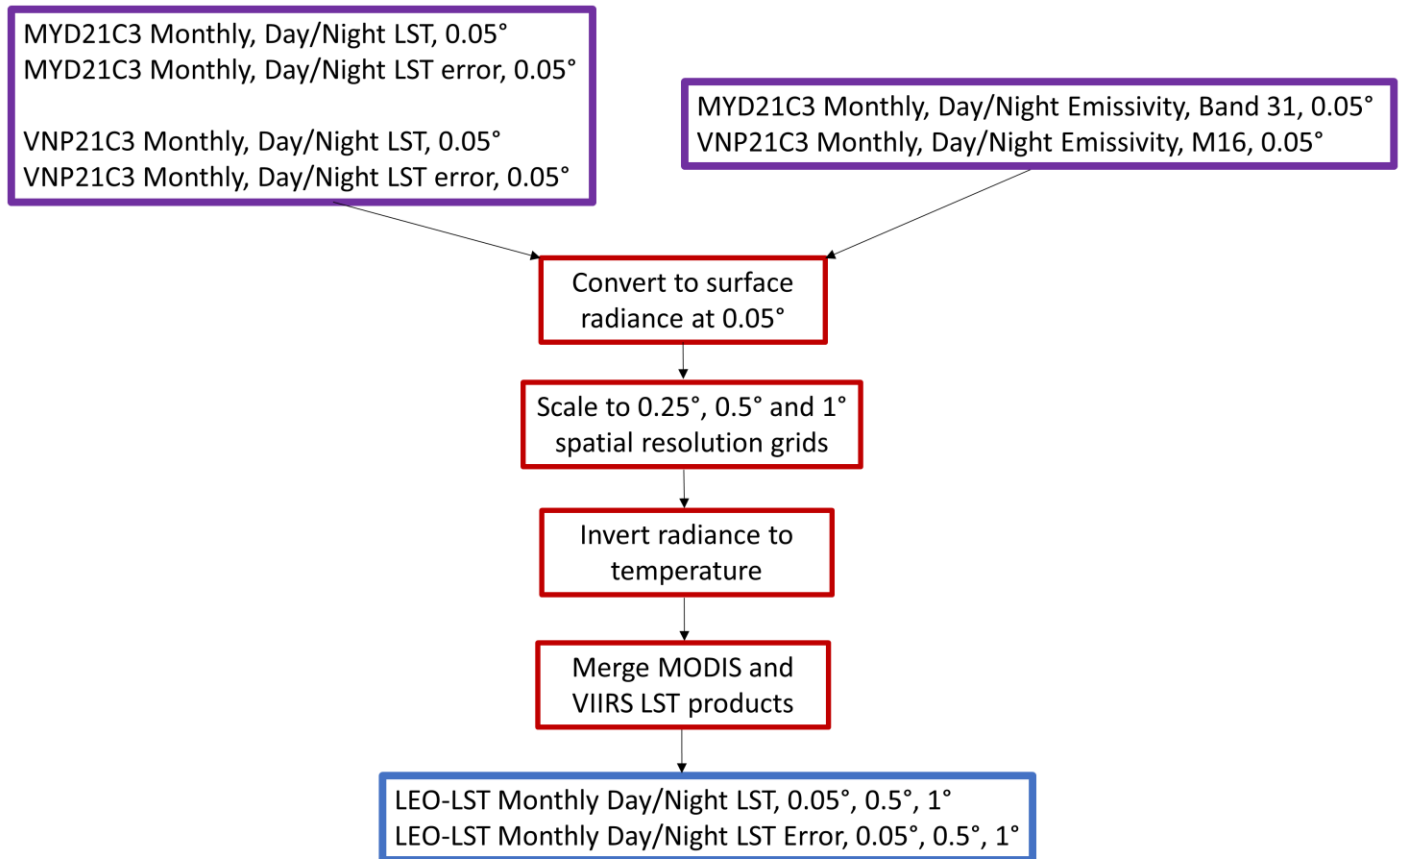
MYD21C3 Monthly, Day/Night LST, 0.05°
MYD21C3 Monthly, Day/Night LST error, 0.05°

VNP21C3 Monthly, Day/Night LST, 0.05°
VNP21C3 Monthly, Day/Night LST error, 0.05°

MYD21C3 Monthly, Day/Night Emissivity, Band 31, 0.05°
VNP21C3 Monthly, Day/Night Emissivity, M16, 0.05°

Convert to surface radiance at 0.05°

Scale to 0.25°, 0.5° and 1° spatial resolution grids

Invert radiance to temperature

Merge MODIS and VIIRS LST products

LEO-LST Monthly Day/Night LST, 0.05°, 0.5°, 1°
LEO-LST Monthly Day/Night LST Error, 0.05°, 0.5°, 1°